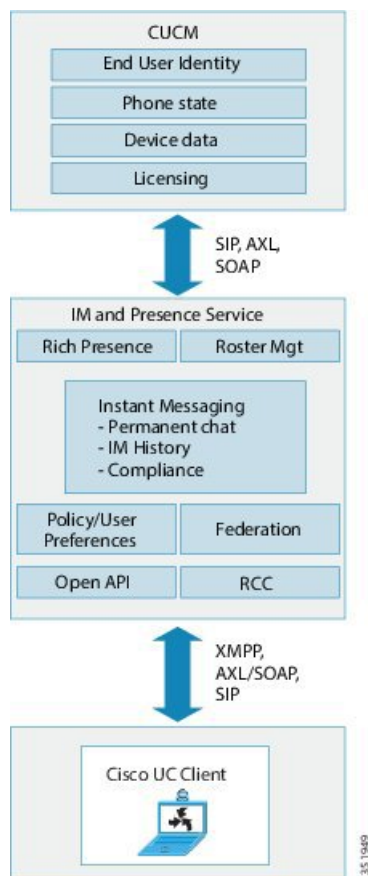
CUCM

End User Identity

Phone state

Device data

Licensing

SIP, AXL, SOAP

IM and Presence Service

Rich Presence

Roster Mgt

Instant Messaging
- Permanent chat
- IM History
- Compliance

Policy/User Preferences

Federation

Open API

RCC

XMPP, AXL/SOAP, SIP

Cisco UC Client

351949